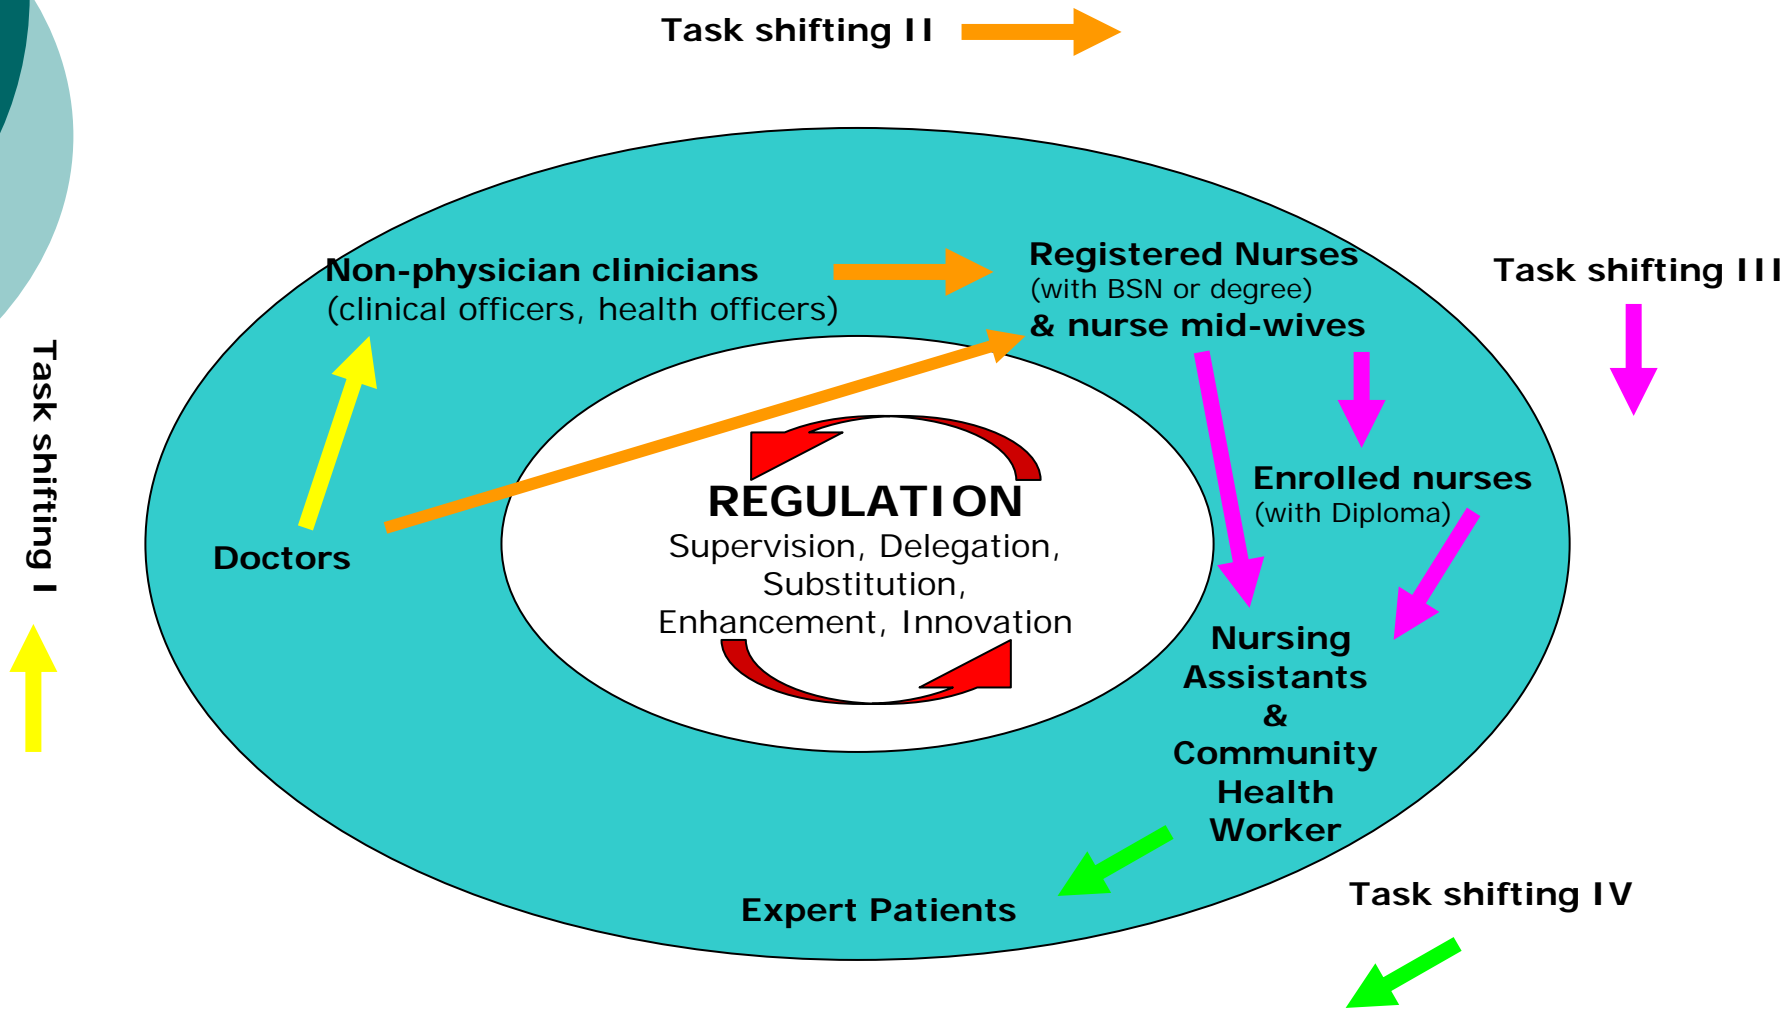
Task shifting II

Task shifting I

Non-physician clinicians
(clinical officers, health officers)

Registered Nurses
(with BSN or degree)
& nurse mid-wives

Task shifting III

REGULATION
Supervision, Delegation, Substitution, Enhancement, Innovation

Doctors

Enrolled nurses
(with Diploma)

Nursing Assistants & Community Health Worker

Expert Patients

Task shifting IV